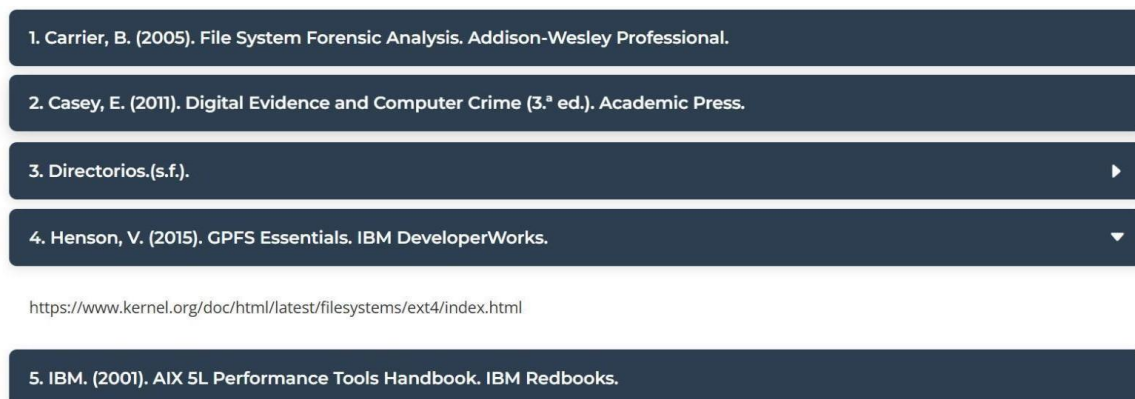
1. Carrier, B. (2005). File System Forensic Analysis. Addison-Wesley Professional.

2. Casey, E. (2011). Digital Evidence and Computer Crime (3.ª ed.). Academic Press.

3. Directorios.(s.f.).

4. Henson, V. (2015). GPFS Essentials. IBM DeveloperWorks.

https://www.kernel.org/doc/html/latest/filesystems/ext4/index.html

5. IBM. (2001). AIX 5L Performance Tools Handbook. IBM Redbooks.